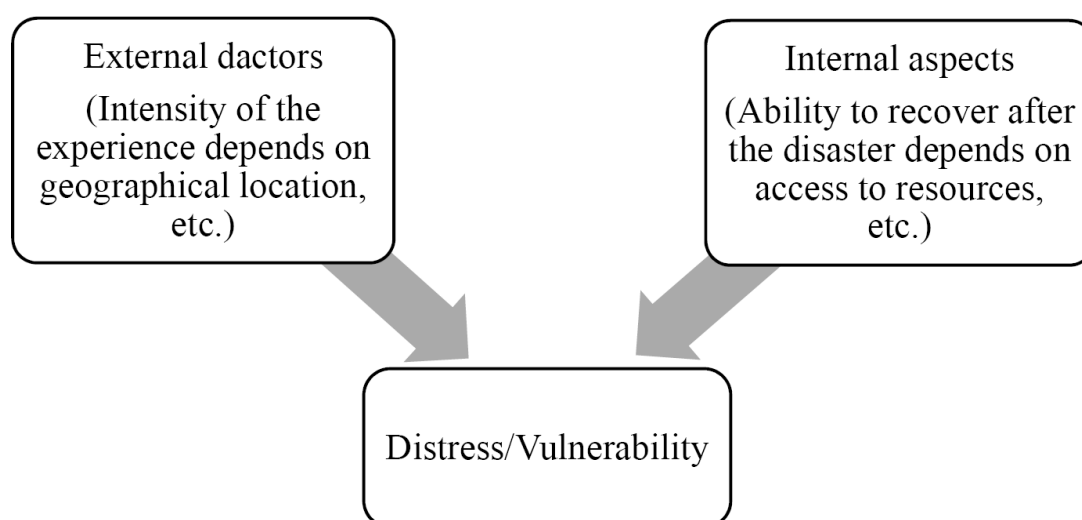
External dactors
(Intensity of the experience depends on geographical location, etc.)

Internal aspects
(Ability to recover after the disaster depends on access to resources, etc.)

Distress/Vulnerability